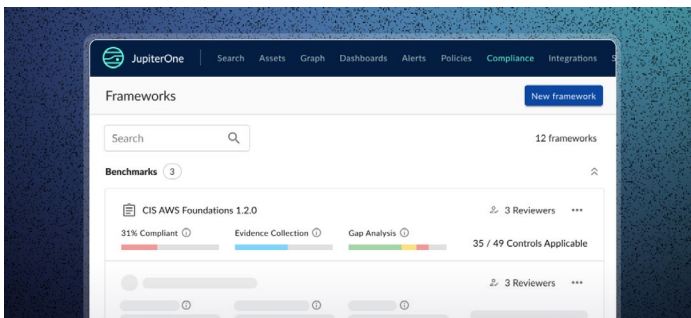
JupiterOne Search Assets Graph Dashboards Alerts Policies Compliance Integrations

Frameworks

New framework

Search

12 frameworks

Benchmarks 3

CIS AWS Foundations 1.2.0

3 Reviewers

31% Compliant

Evidence Collection

Gap Analysis

35 / 49 Controls Applicable

3 Reviewers